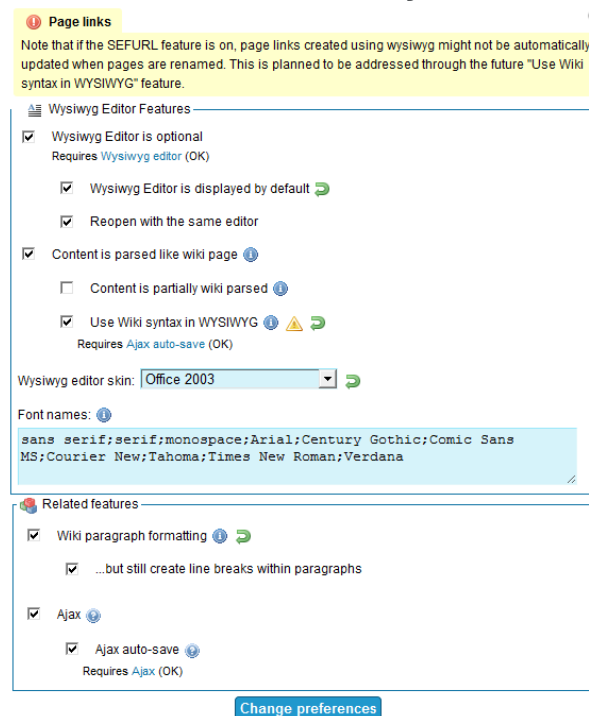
Page links

Note that if the SEFURL feature is on, page links created using wysiwyg might not be automatically updated when pages are renamed. This is planned to be addressed through the future "Use Wiki syntax in WYSIWYG" feature.

Wysiwyg Editor Features

Wysiwyg Editor is optional
Requires Wysiwyg editor (OK)

Wysiwyg Editor is displayed by default

Reopen with the same editor

Content is parsed like wiki page

Content is partially wiki parsed

Use Wiki syntax in WYSIWYG
Requires Ajax auto-save (OK)

Wysiwyg editor skin: Office 2003

Font names:

sans serif;serif;monospace;Arial;Century Gothic;Comic Sans MS;Courier New;Tahoma;Times New Roman;Verdana

Related features

Wiki paragraph formatting

...but still create line breaks within paragraphs

Ajax

Ajax auto-save
Requires Ajax (OK)

Change preferences